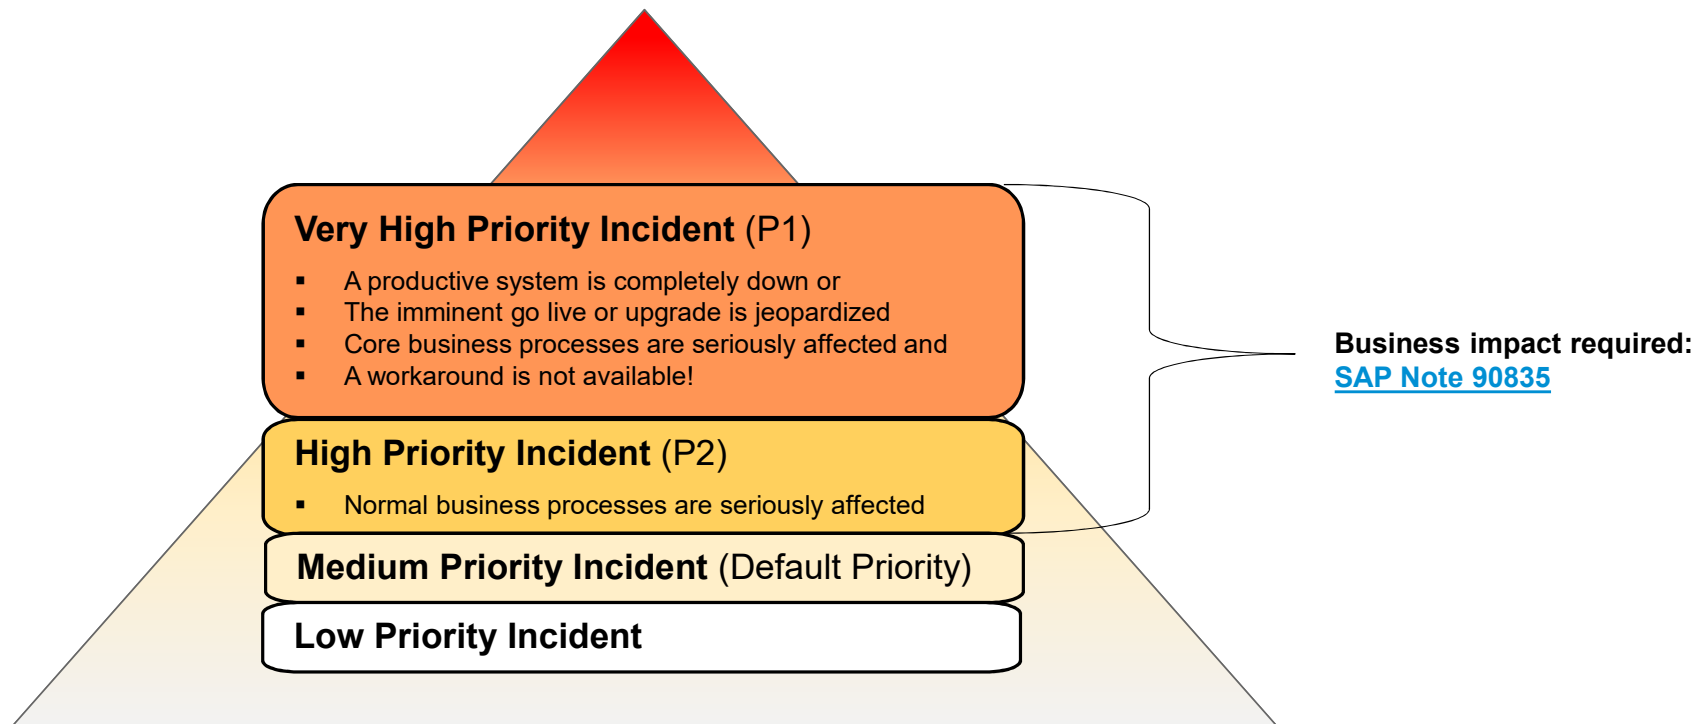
**Very High Priority Incident** (P1)

- A productive system is completely down or
- The imminent go live or upgrade is jeopardized
- Core business processes are seriously affected and
- A workaround is not available!

**High Priority Incident** (P2)

- Normal business processes are seriously affected

**Medium Priority Incident** (Default Priority)

**Low Priority Incident**

**Business impact required:**
**SAP Note 90835**